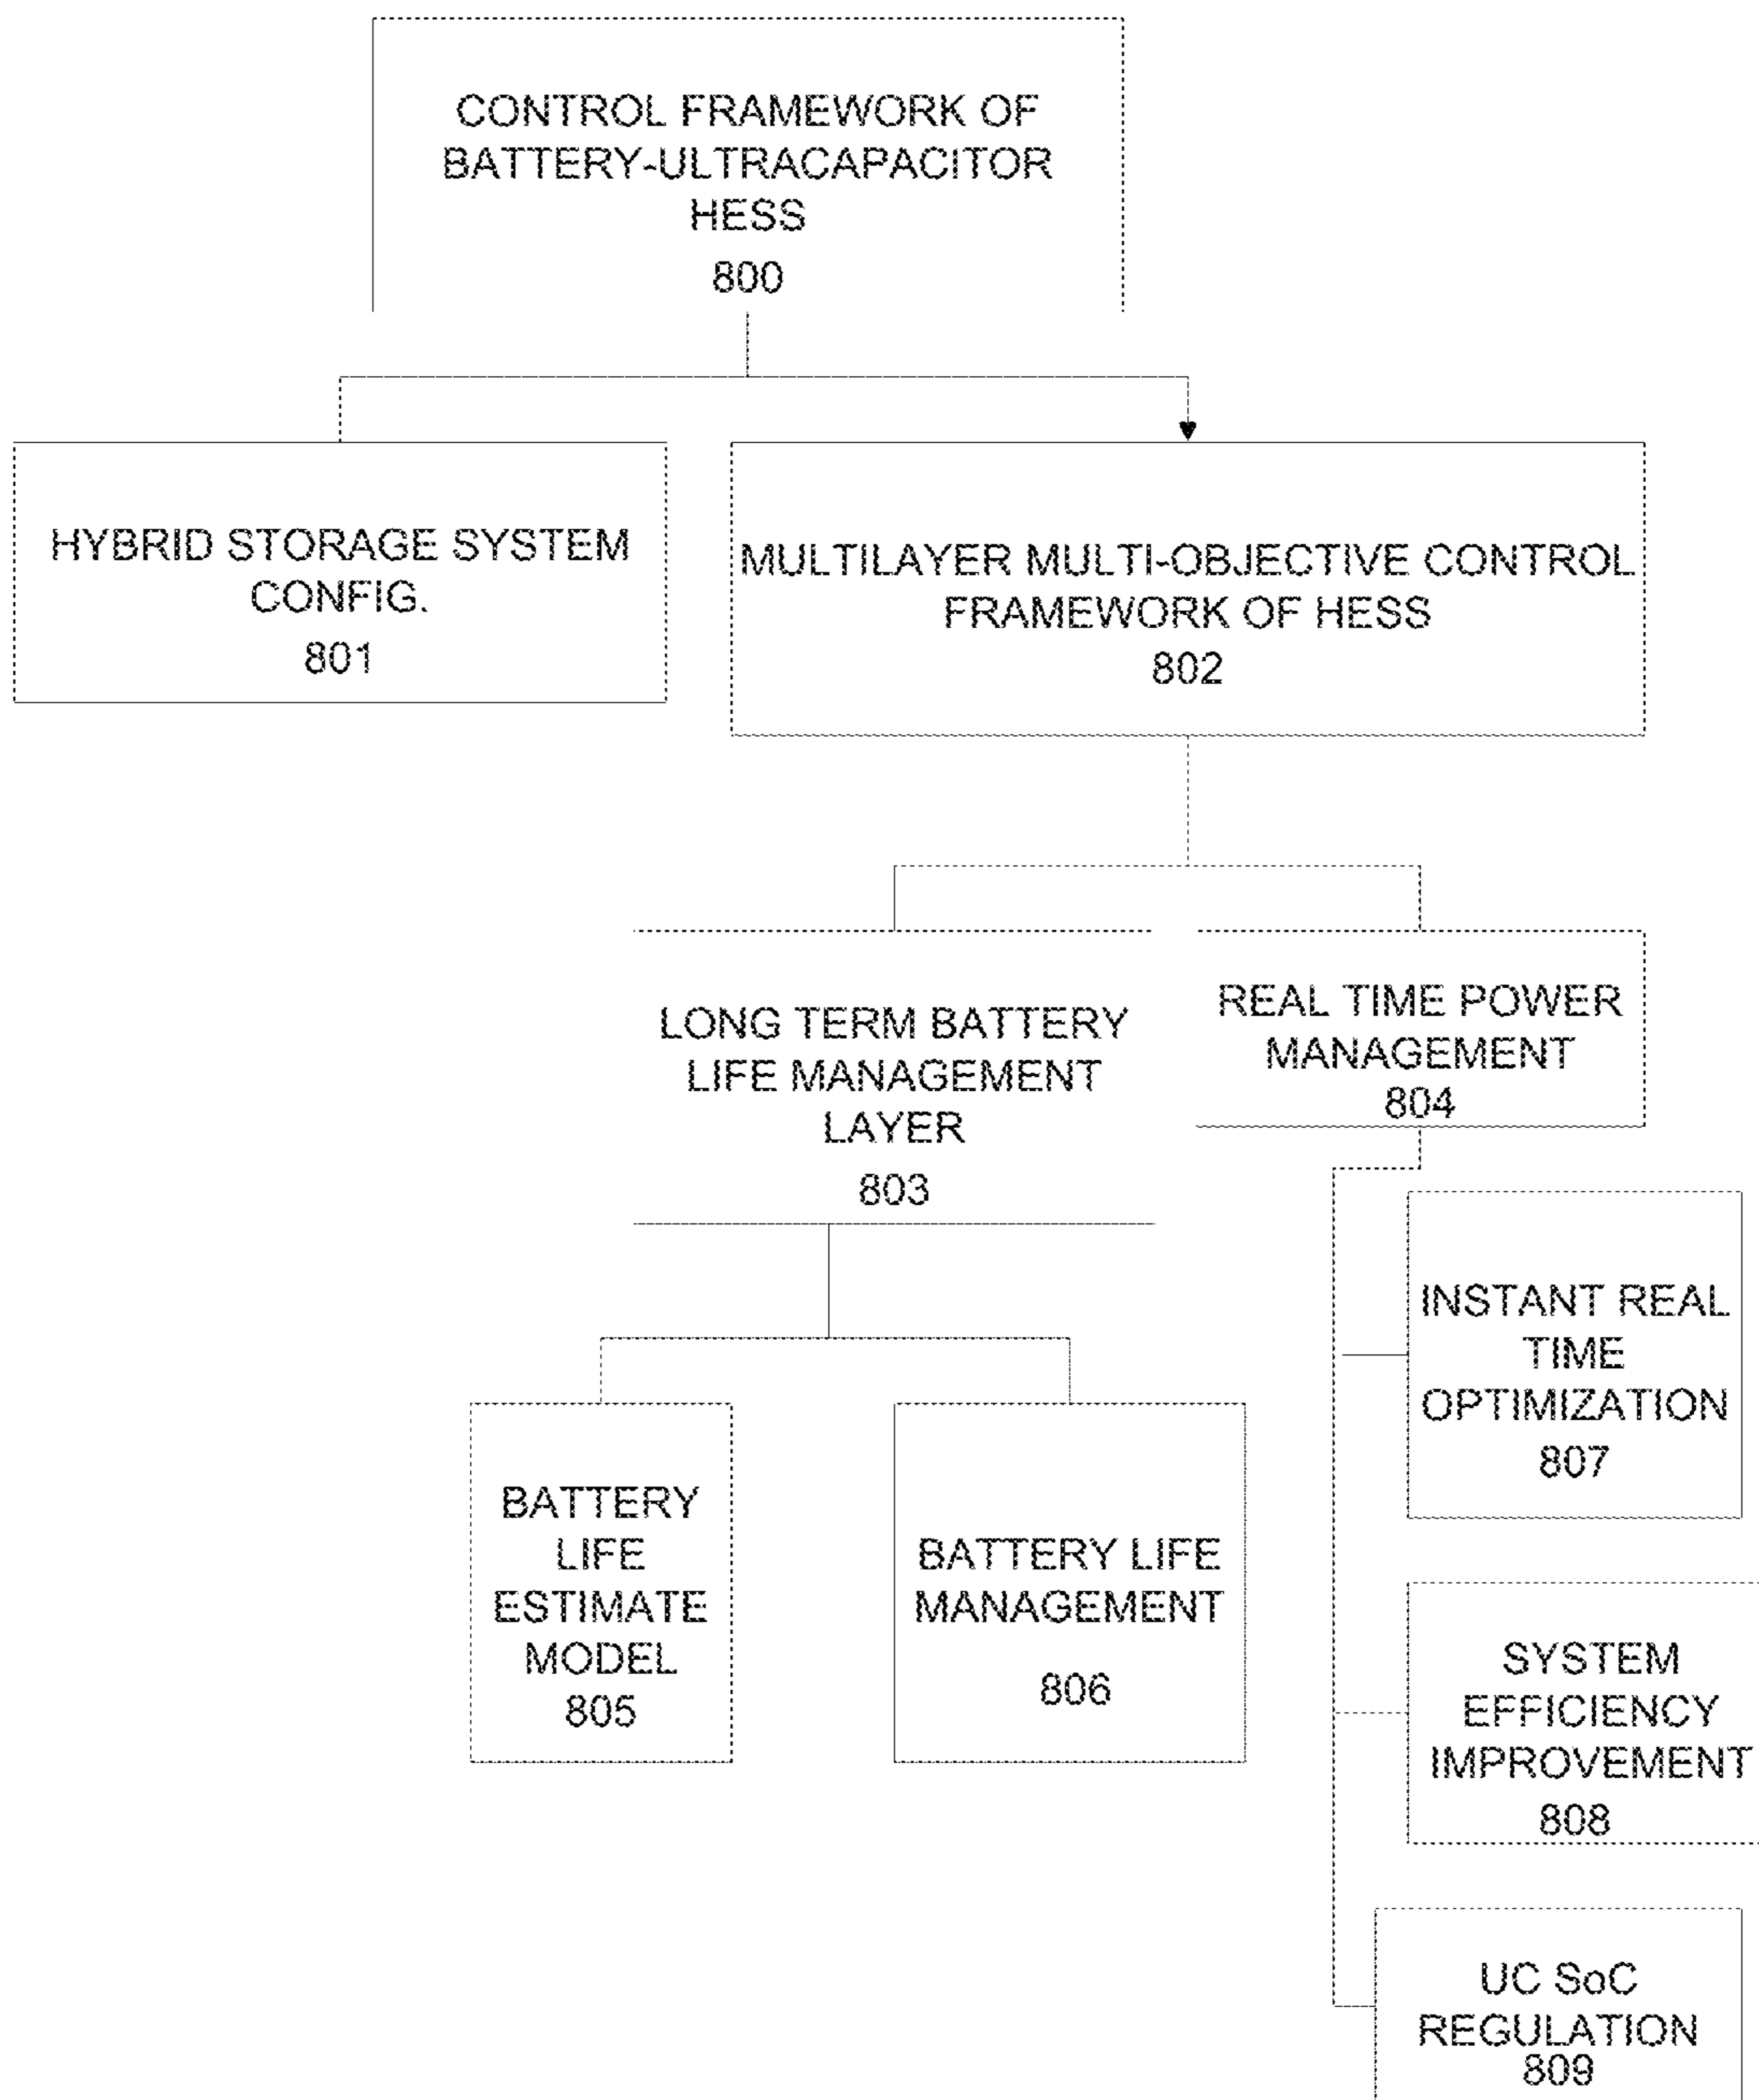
CONTROL FRAMEWORK OF BATTERY-ULTRACAPACITOR HESS
800

HYBRID STORAGE SYSTEM CONFIG.
801

MULTILAYER MULTI-OBJECTIVE CONTROL FRAMEWORK OF HESS
802

LONG TERM BATTERY LIFE MANAGEMENT LAYER
803

REAL TIME POWER MANAGEMENT
804

BATTERY LIFE ESTIMATE MODEL
805

BATTERY LIFE MANAGEMENT
806

INSTANT REAL TIME OPTIMIZATION
807

SYSTEM EFFICIENCY IMPROVEMENT
808

UC SoC REGULATION
809